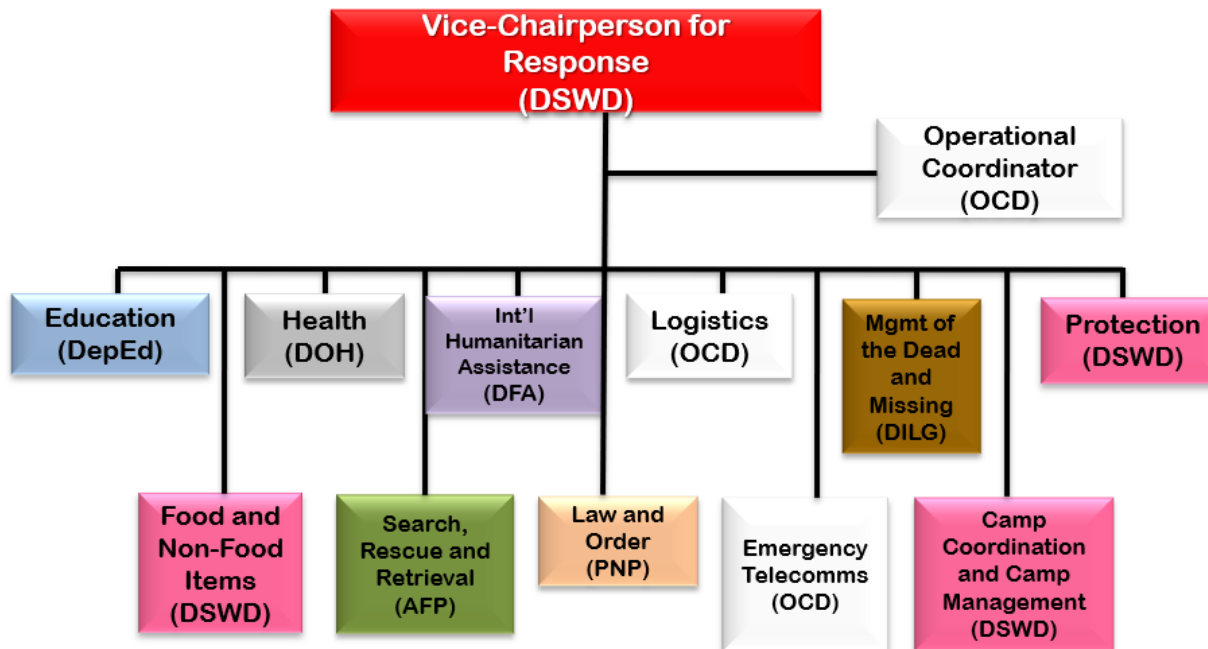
Vice-Chairperson for Response (DSWD)

Operational Coordinator (OCD)

Education (DepEd)

Health (DOH)

Int'l Humanitarian Assistance (DFA)

Logistics (OCD)

Mgmt of the Dead and Missing (DILG)

Protection (DSWD)

Food and Non-Food Items (DSWD)

Search, Rescue and Retrieval (AFP)

Law and Order (PNP)

Emergency Telecomms (OCD)

Camp Coordination and Camp Management (DSWD)